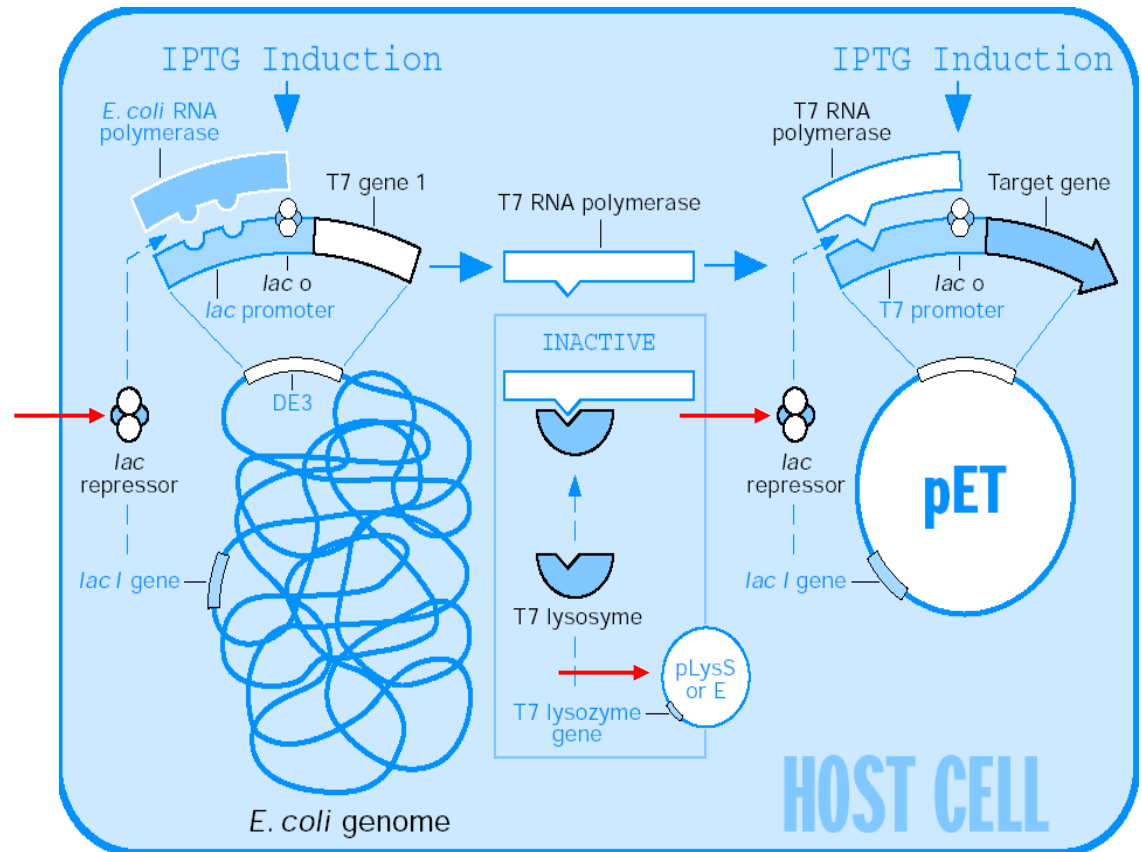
IPTG Induction

E. coli RNA polymerase

T7 gene 1

lac o

lac promoter

DE3

lac repressor

lac I gene

E. coli genome

T7 RNA polymerase

INACTIVE

T7 lysosyme

pLysS or E

T7 lysozyme gene

IPTG Induction

T7 RNA polymerase

Target gene

lac o

T7 promoter

lac repressor

lac I gene

pET

HOST CELL